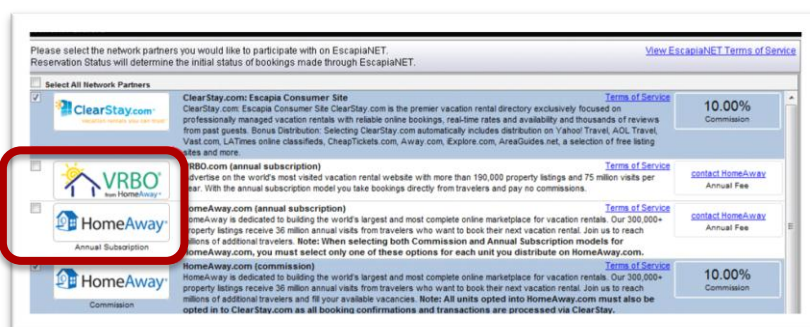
Please select the network partners you would like to participate with on EscapiaNET.
Reservation Status will determine the initial status of bookings made through EscapiaNET.

View EscapiaNET Terms of Service

Select All Network Partners

ClearStay.com
vacation rentals you can trust

ClearStay.com: Escapia Consumer Site
Terms of Service
ClearStay.com: Escapia Consumer Site ClearStay.com is the premier vacation rental directory exclusively focused on professionally managed vacation rentals with reliable online bookings, real-time rates and availability and thousands of reviews from past guests. Bonus Distribution: Selecting ClearStay.com automatically includes distribution on Yahoo! Travel, AOL Travel, Vast.com, LATimes online classifieds, CheapTickets.com, Away.com, Explore.com, AreaGuides.net, a selection of free listing sites and more.

10.00%
Commission

VRBO
from HomeAway

VRBO.com (annual subscription)
Terms of Service
Advertise on the world's most visited vacation rental website with more than 190,000 property listings and 75 million visits per year. With the annual subscription model you take bookings directly from travelers and pay no commissions.

contact HomeAway
Annual Fee

HomeAway
Annual Subscription

HomeAway.com (annual subscription)
Terms of Service
HomeAway is dedicated to building the world's largest and most complete online marketplace for vacation rentals. Our 300,000+ property listings receive 36 million annual visits from travelers who want to book their next vacation rental. Join us to reach millions of additional travelers. Note: When selecting both Commission and Annual Subscription models for HomeAway.com, you must select only one of these options for each unit you distribute on HomeAway.com.

contact HomeAway
Annual Fee

HomeAway
Commission

HomeAway.com (commission)
Terms of Service
HomeAway is dedicated to building the world's largest and most complete online marketplace for vacation rentals. Our 300,000+ property listings receive 36 million annual visits from travelers who want to book their next vacation rental. Join us to reach millions of additional travelers and fill your available vacancies. Note: All units opted into HomeAway.com must also be opted in to ClearStay.com as all booking confirmations and transactions are processed via ClearStay.

10.00%
Commission